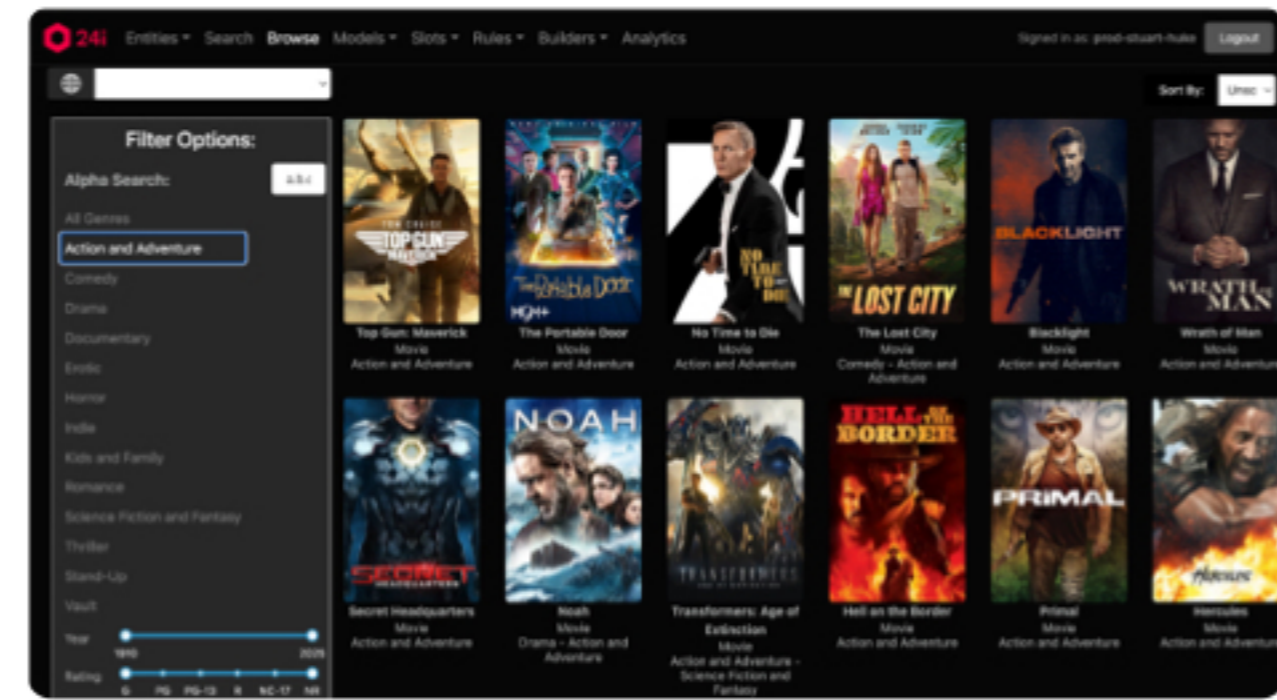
24i Entities ▾ Search Browse Models ▾ Slots ▾ Rules ▾ Builders ▾ Analytics

Signed in as: prod-stuart-huke Logout

Sort By: Unsc

Filter Options:

Alpha Search: ABd

All Genres
Action and Adventure
Comedy
Drama
Documentary
Erotic
Horror
India
Kids and Family
Romance
Science Fiction and Fantasy
Thriller
Stand-Up
Vault

Year
1910 2025

Rating
G PG PG-13 R NC-17 NR

TOM CRUISE TOP GUN MAVERICK
Top Gun: Maverick
Movie
Action and Adventure

The Portable Door
The Portable Door
Movie
Action and Adventure

NO TIME TO DIE
No Time to Die
Movie
Action and Adventure

THE LOST CITY
The Lost City
Movie
Comedy - Action and Adventure

BLACKLIGHT
Blacklight
Movie
Action and Adventure

WRATH OF MAN
Wrath of Man
Movie
Action and Adventure

SECRET HEADQUARTERS
Secret Headquarters
Movie
Action and Adventure

NOAH
Noah
Movie
Drama - Action and Adventure

TRANSFORMERS
Transformers: Age of Extinction
Movie
Action and Adventure - Science Fiction and Fantasy

HELL ON THE BORDER
Hell on the Border
Movie
Action and Adventure

PRIMAL
Primal
Movie
Action and Adventure

HERCULES
Hercules
Movie
Action and Adventure